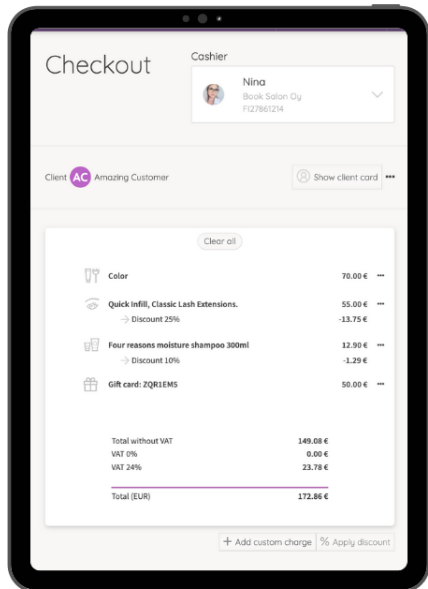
Checkout

Cashier

Nina
Book Salon Oy
FI27861214

Client AC Amazing Customer

Show client card •••

Clear all

Color 70.00 € •••

Quick Infill, Classic Lash Extensions. 55.00 € •••
→ Discount 25% -13.75 €

Four reasons moisture shampoo 300ml 12.90 € •••
→ Discount 10% -1.29 €

Gift card: ZQR1EMS 50.00 € •••

| | |
|---|---|
| Total without VAT | 149.08 € |
| VAT 0% | 0.00 € |
| VAT 24% | 23.78 € |
| Total (EUR) | 172.86 € |

+ Add custom charge % Apply discount